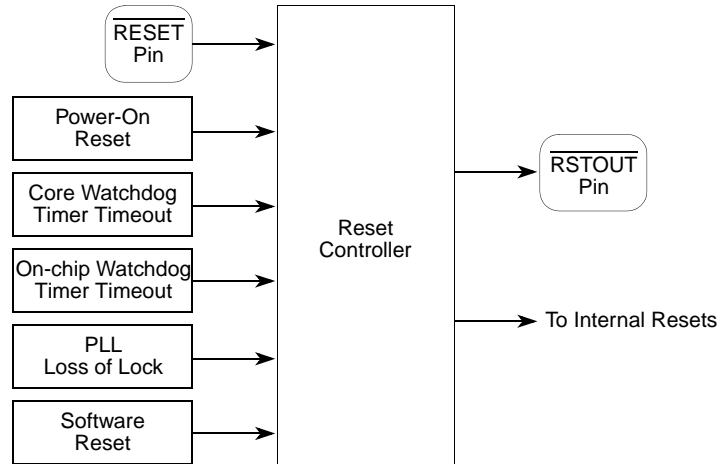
$\overline{\text{RESET}}$ Pin

Power-On Reset

Core Watchdog Timer Timeout

On-chip Watchdog Timer Timeout

PLL Loss of Lock

Software Reset

Reset Controller

$\overline{\text{RSTOUT}}$ Pin

To Internal Resets